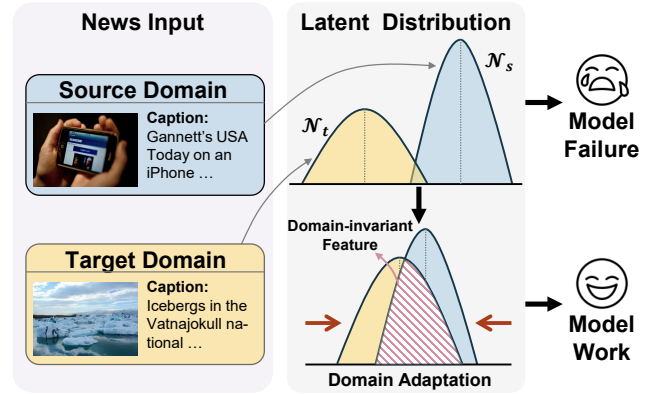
News Input

Source Domain

Caption: Gannett's USA Today on an iPhone …

Target Domain

Caption: Icebergs in the Vatnajokull national …

Latent Distribution

$\mathcal{N}_s$

$\mathcal{N}_t$

Model Failure

Domain-invariant Feature

Model Work

Domain Adaptation